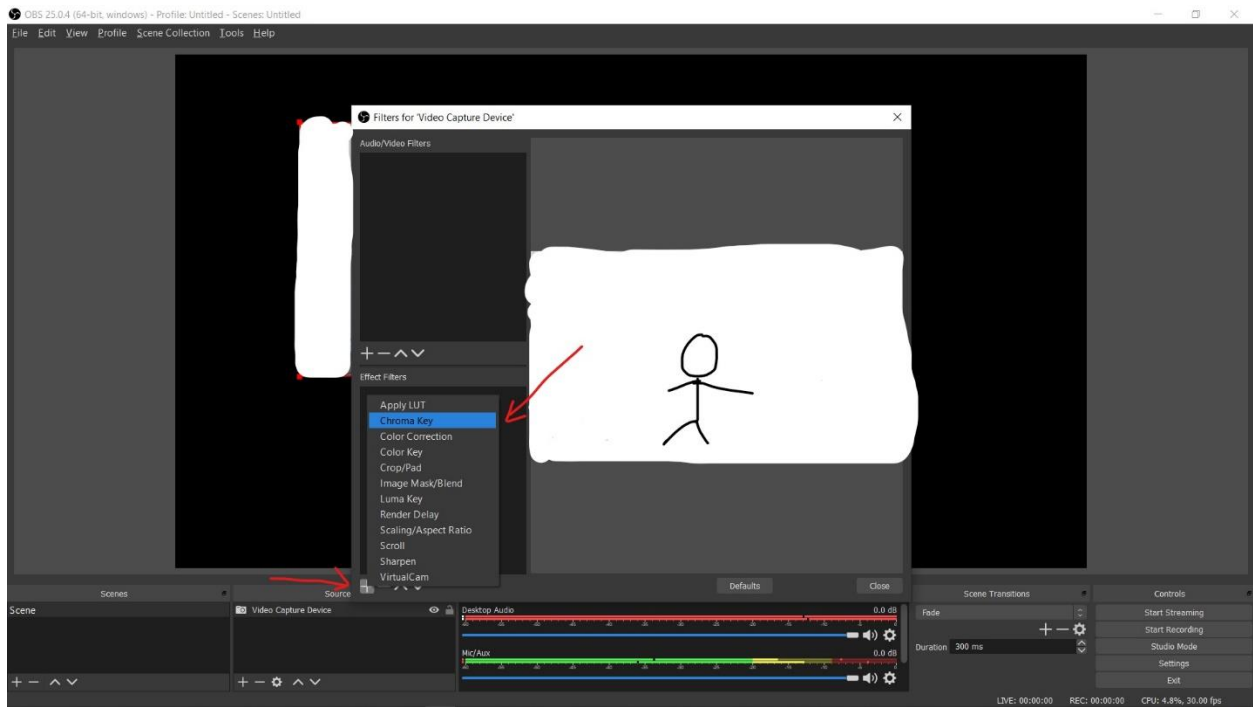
OBS 25.0.4 (64-bit, windows) - Profile: Untitled - Scenes: Untitled

File Edit View Profile Scene Collection Tools Help

Filters for 'Video Capture Device'

Audio/Video Filters

Effect Filters

Apply LUT
Chroma Key
Color Correction
Color Key
Crop/Pad
Image Mask/Blend
Luma Key
Render Delay
Scaling/Aspect Ratio
Scroll
Sharpen
VirtualCam

Defaults

Close

Scenes

Scene

Source

Video Capture Device

Desktop Audio

0.0 dB

Mic/Aux

0.0 dB

Scene Transitions

Fade

Duration 300 ms

Controls

Start Streaming

Start Recording

Studio Mode

Settings

Exit

LIVE: 00:00:00 REC: 00:00:00 CPU: 4.8%, 30.00 fps